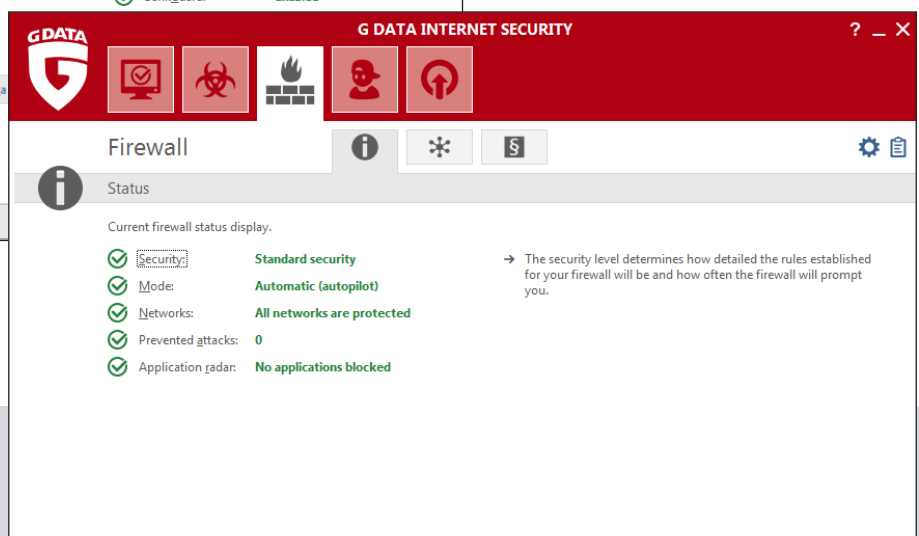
G DATA

G DATA INTERNET SECURITY

? _ X

Firewall

§

Status

Current firewall status display.

Security: Standard security
Mode: Automatic (autopilot)
Networks: All networks are protected
Prevented attacks: 0
Application radar: No applications blocked

→ The security level determines how detailed the rules established for your firewall will be and how often the firewall will prompt you.